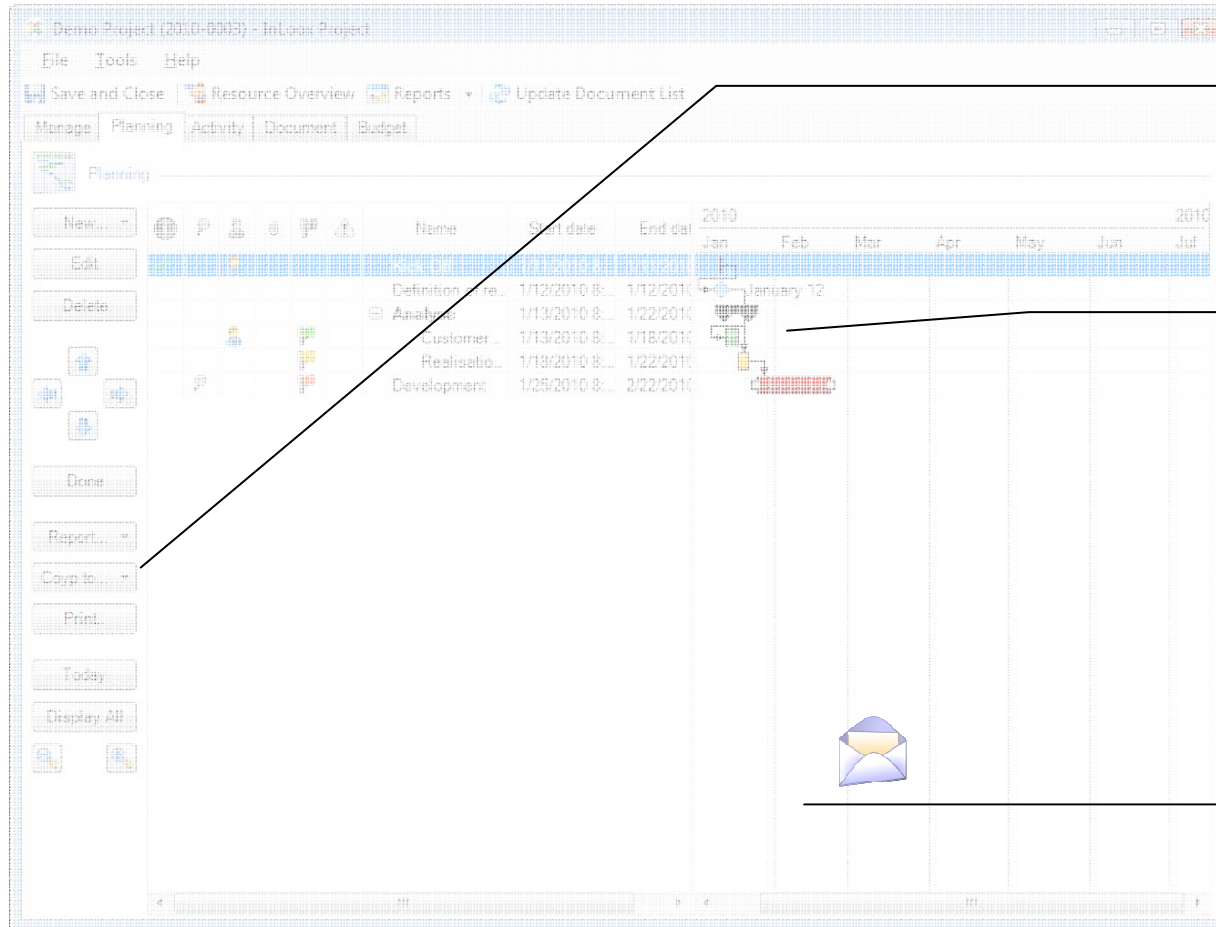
Demo Project (2010-0003) - InLoox Project

File Tools Help

Save and Close | Resource Overview | Reports | Update Document List

Manage | Planning | Activity | Document | Budget

Planning

New...
Edit
Delete
Done
Report...
Copy to...
Print...
Today
Display All

| Name | Start date | End dat |
|---|---|---|
| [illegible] | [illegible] | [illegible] |
| Definition of re... | 1/12/2010 8:... | 1/12/201( |
| Analyse | 1/13/2010 8:... | 1/22/201( |
| Customer... | 1/13/2010 8:... | 1/18/201( |
| Realisatio... | 1/18/2010 8:... | 1/22/201( |
| Development | 1/25/2010 8:... | 2/22/201( |

2010
Jan Feb Mar Apr May Jun Jul
2010

January 12

III

III